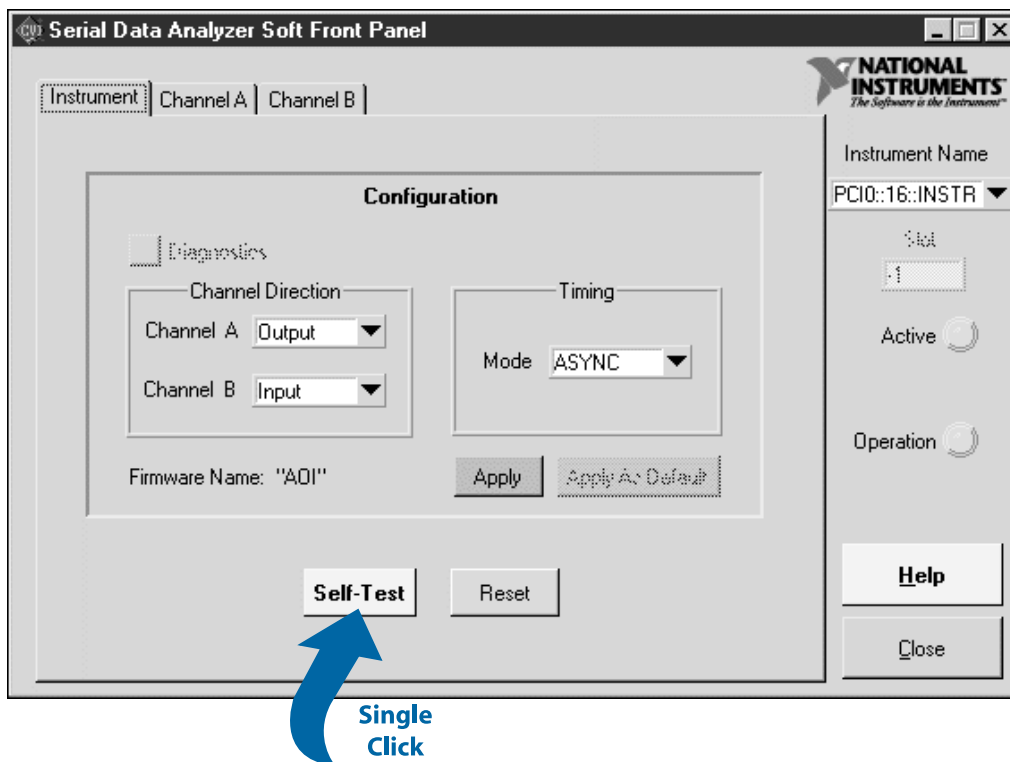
Serial Data Analyzer Soft Front Panel

NATIONAL INSTRUMENTS
The Software is the Instrument™

Instrument | Channel A | Channel B

Configuration

Diagnostics

Channel Direction
Channel A Output
Channel B Input

Timing
Mode ASYNC

Firmware Name: "AOI"

Apply | Apply As Default

Instrument Name
PCI0::16::INSTR

Slot
-1

Active

Operation

Help

Close

Self-Test | Reset

Single Click